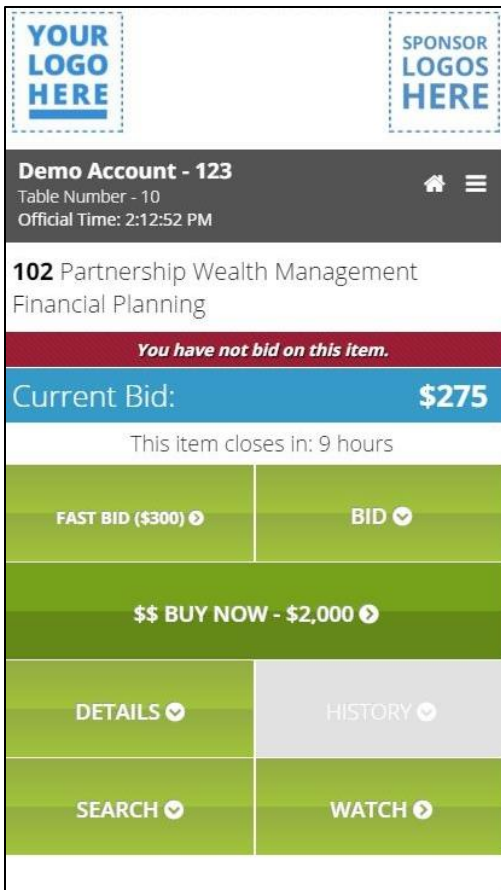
YOUR LOGO HERE

SPONSOR LOGOS HERE

Demo Account - 123
Table Number - 10
Official Time: 2:12:52 PM

102 Partnership Wealth Management Financial Planning

You have not bid on this item.

Current Bid: $275

This item closes in: 9 hours

FAST BID ($300)

BID

$$ BUY NOW - $2,000

DETAILS

HISTORY

SEARCH

WATCH